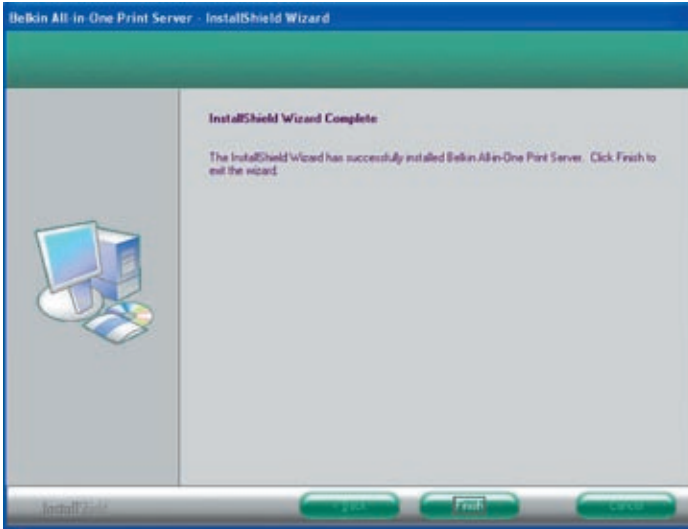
Belkin All-in-One Print Server - InstallShield Wizard

InstallShield Wizard Complete

The InstallShield Wizard has successfully installed Belkin All-in-One Print Server. Click Finish to exit the wizard.

InstallShield

< Back

Finish

Cancel